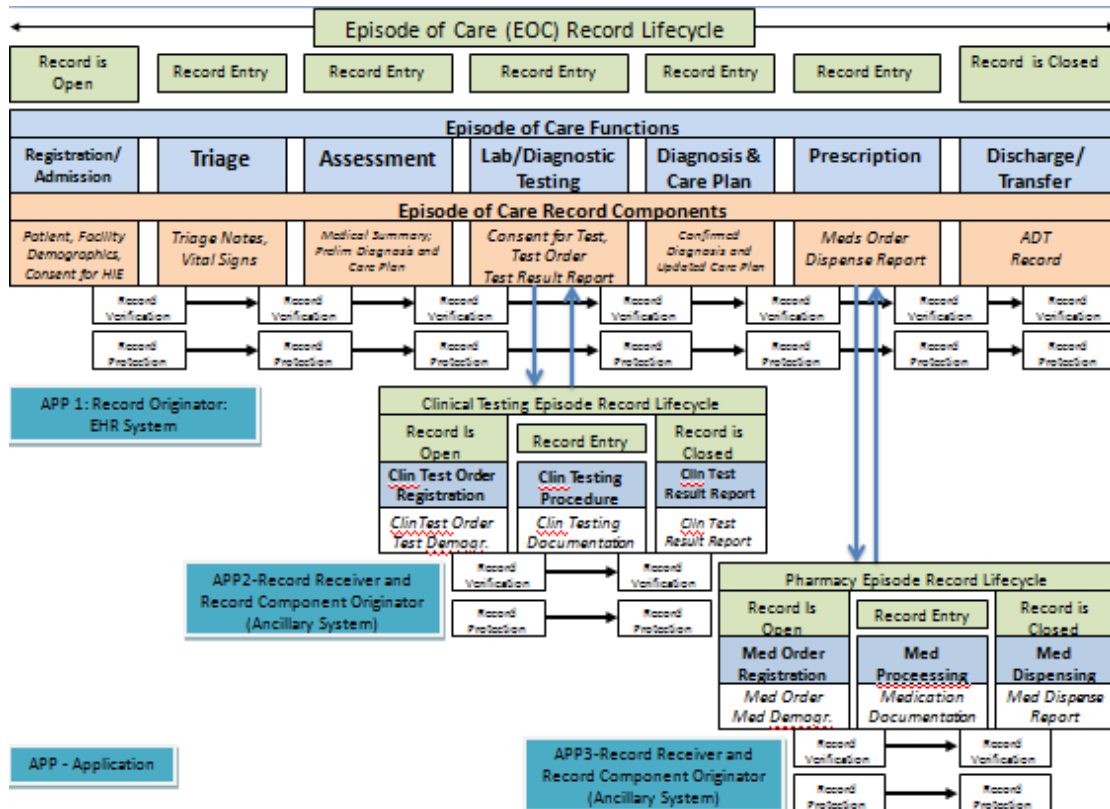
Episode of Care (EOC) Record Lifecycle

Record is Open

Record Entry

Record Entry

Record Entry

Record Entry

Record Entry

Record is Closed

Episode of Care Functions

| Registration/ Admission | Triage | Assessment | Lab/Diagnostic Testing | Diagnosis & Care Plan | Prescription | Discharge/ Transfer |
|---|---|---|---|---|---|---|

Episode of Care Record Components

| Patient, Facility Demographics, Consent for HIE | Triage Notes, Vital Signs | Medical Summary; Prelim Diagnosis and Care Plan | Consent for Test, Test Order Test Result Report | Confirmed Diagnosis and Updated Care Plan | Meds Order Dispense Report | ADT Record |
|---|---|---|---|---|---|---|

Record Verification

Record Verification

Record Verification

Record Verification

Record Verification

Record Verification

Record Verification

Record Protection

Record Protection

Record Protection

Record Protection

Record Protection

Record Protection

Record Protection

APP 1: Record Originator: EHR System

Clinical Testing Episode Record Lifecycle

Record Is Open

Record Entry

Record is Closed

Clin Test Order Registration

Clin Testing Procedure

Clin Test Result Report

ClinTest Order Test Demogr.

Clin Testing Documentation

Clin Test Result Report

APP2-Record Receiver and Record Component Originator (Ancillary System)

Record Verification

Record Verification

Record Protection

Record Protection

Pharmacy Episode Record Lifecycle

Record Is Open

Record Entry

Record is Closed

Med Order Registration

Med Proceessing

Med Dispensing

Med Order Med Demogr.

Medication Documentation

Med Dispense Report

APP - Application

APP3-Record Receiver and Record Component Originator (Ancillary System)

Record Verification

Record Verification

Record Protection

Record Protection